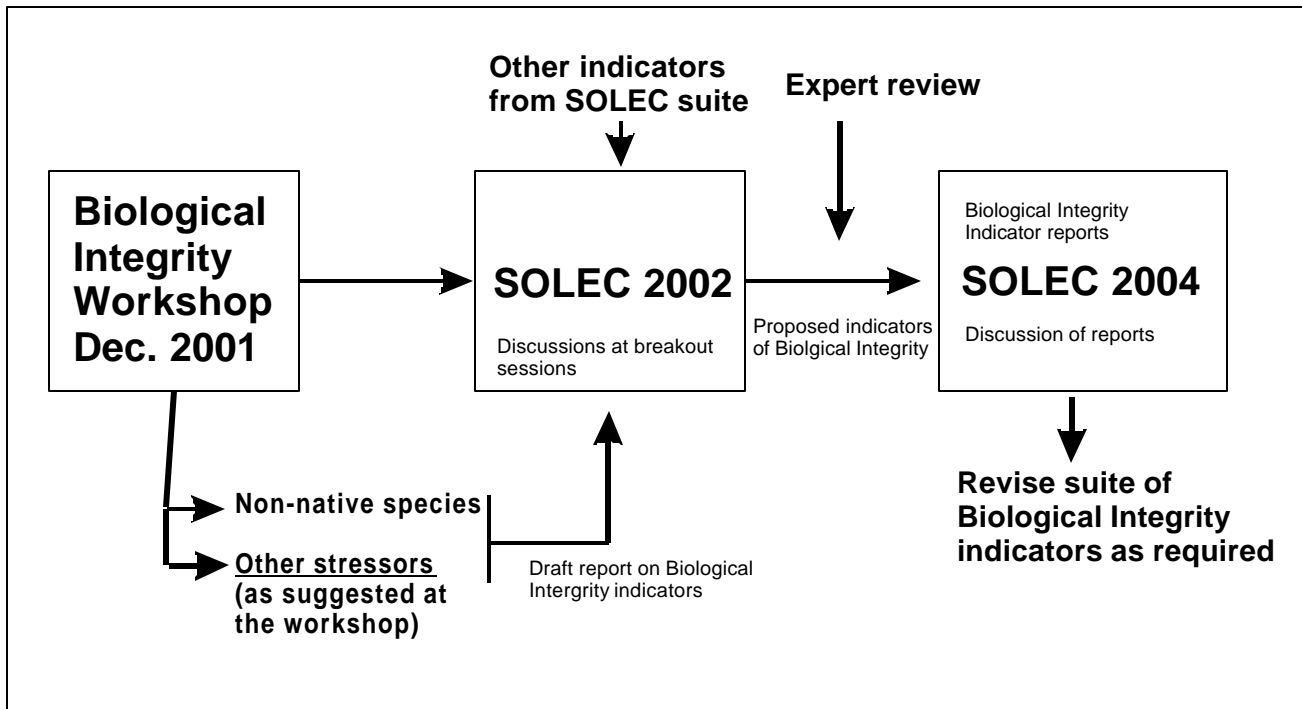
Other indicators from SOLEC suite

Expert review

Biological Integrity Workshop Dec. 2001

SOLEC 2002

Discussions at breakout sessions

Proposed indicators of Biolgical Integrity

Biological Integrity Indicator reports

SOLEC 2004

Discussion of reports

Revise suite of Biological Integrity indicators as required

Non-native species

Other stressors (as suggested at the workshop)

Draft report on Biological Intergrity indicators